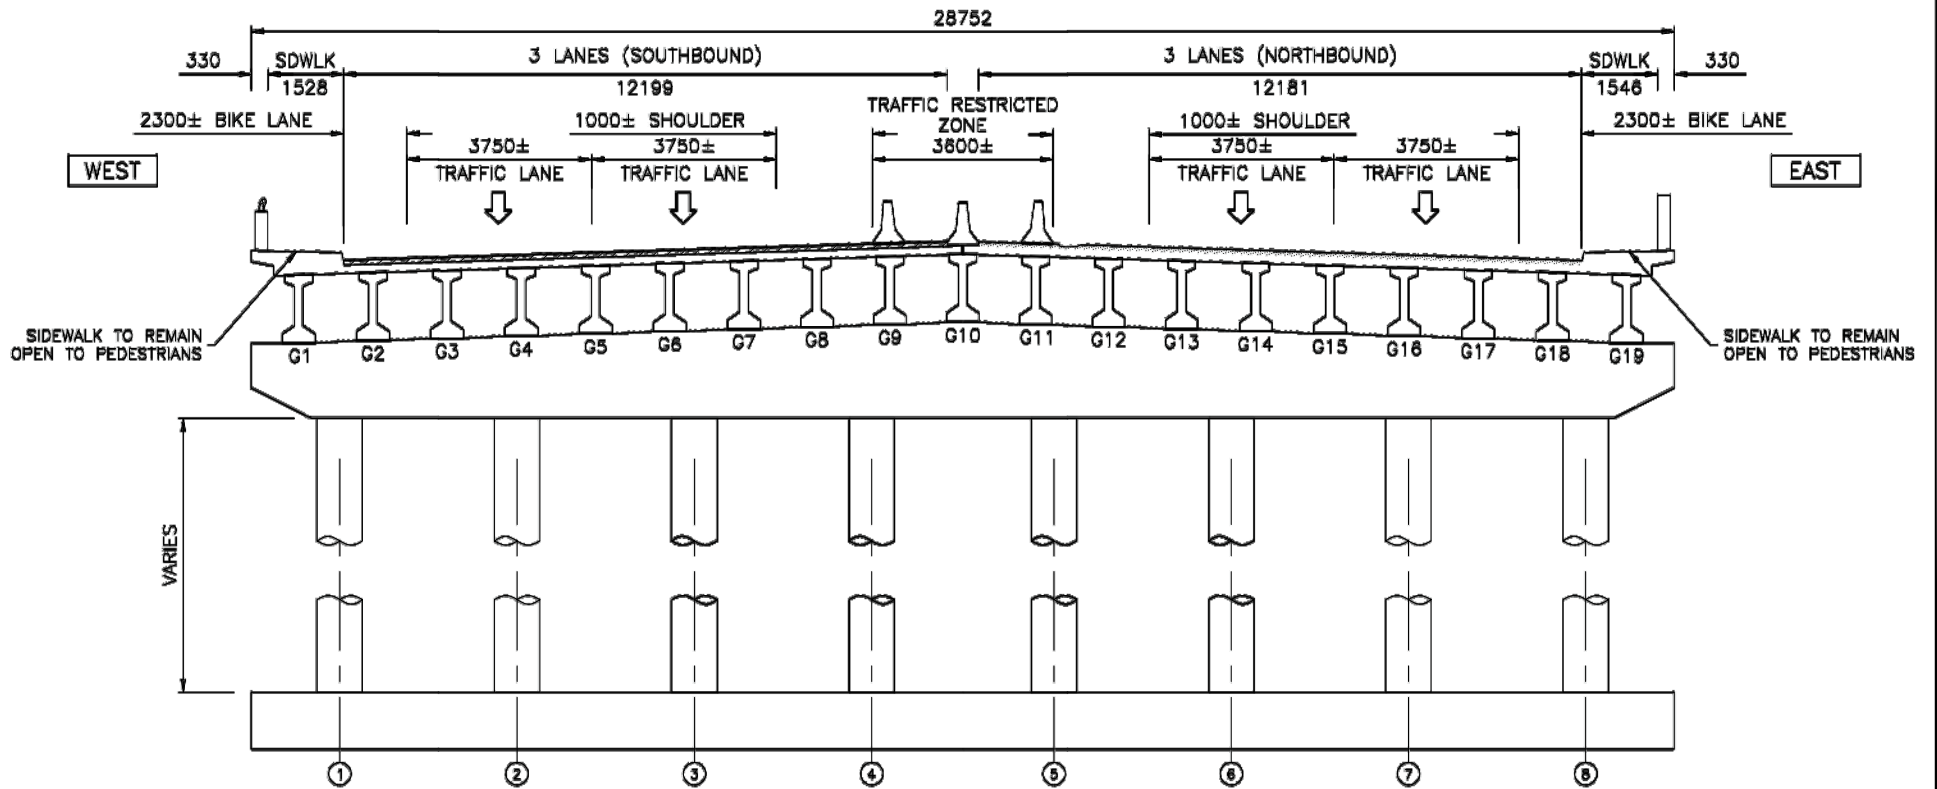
28752

330
SDWLK
1528
3 LANES (SOUTHBOUND)
12199
3 LANES (NORTHBOUND)
12181
SDWLK
1546
330

2300± BIKE LANE
TRAFFIC RESTRICTED ZONE
3600±
2300± BIKE LANE

3750±
TRAFFIC LANE
1000± SHOULDER
3750±
TRAFFIC LANE

1000± SHOULDER
3750±
TRAFFIC LANE
3750±
TRAFFIC LANE

WEST
EAST

SIDEWALK TO REMAIN OPEN TO PEDESTRIANS
SIDEWALK TO REMAIN OPEN TO PEDESTRIANS

G1 G2 G3 G4 G5 G6 G7 G8 G9 G10 G11 G12 G13 G14 G15 G16 G17 G18 G19

VARIES

1 2 3 4 5 6 7 8